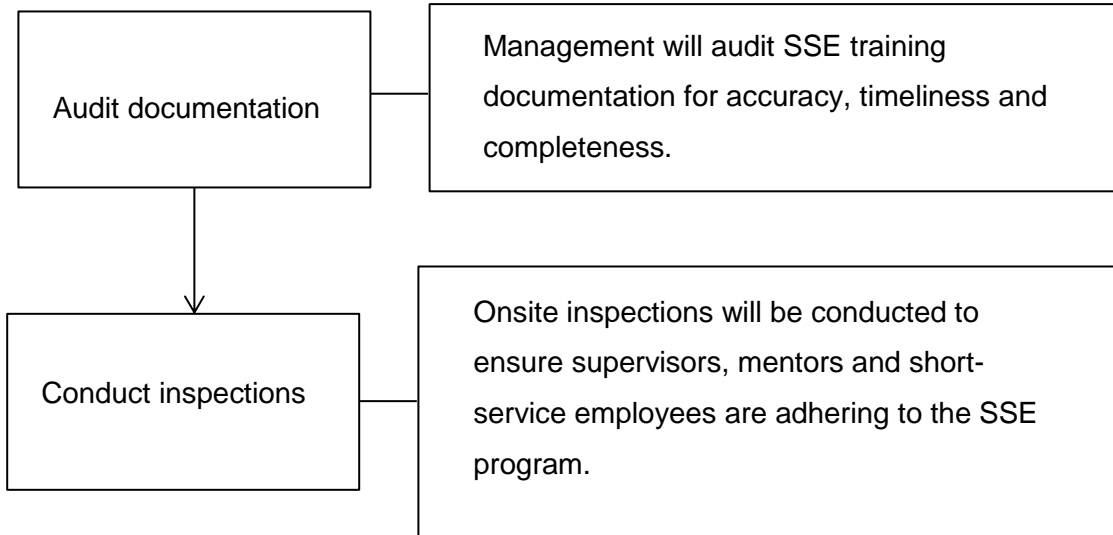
Audit documentation

Management will audit SSE training documentation for accuracy, timeliness and completeness.

Conduct inspections

Onsite inspections will be conducted to ensure supervisors, mentors and short-service employees are adhering to the SSE program.